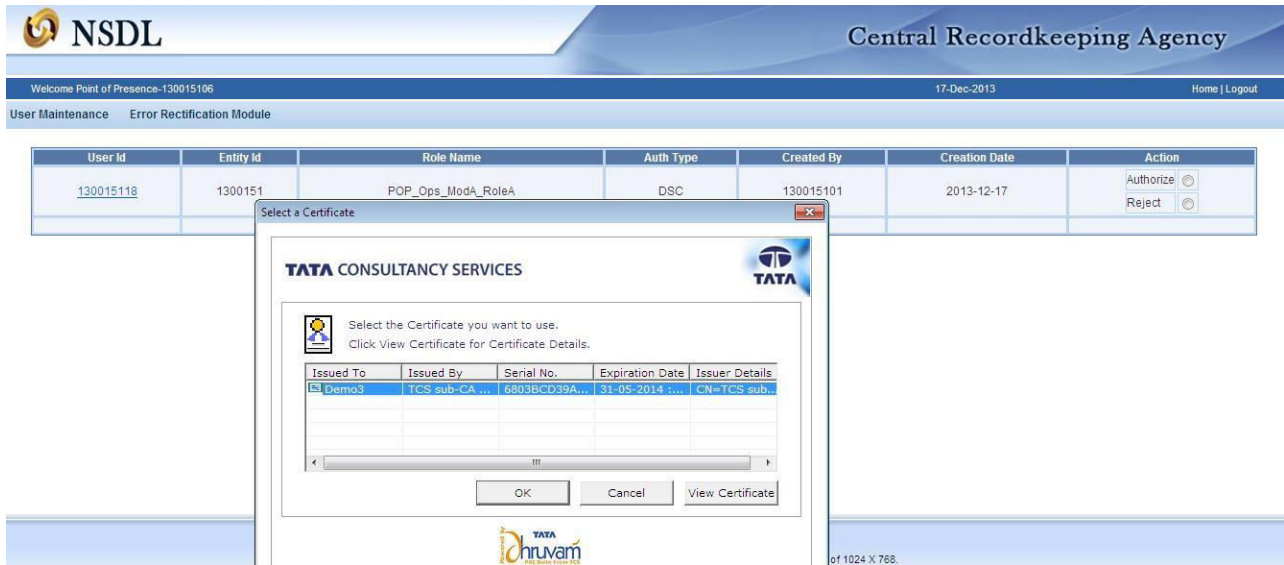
NSDL

Central Recordkeeping Agency

Welcome Point of Presence-130015106

17-Dec-2013

Home | Logout

User Maintenance    Error Rectification Module

| User Id | Entity Id | Role Name | Auth Type | Created By | Creation Date | Action |
|---|---|---|---|---|---|---|
| 130015118 | 1300151 | POP_Ops_ModA_RoleA | DSC | 130015101 | 2013-12-17 | Authorize Reject |

Select a Certificate

TATA CONSULTANCY SERVICES

TATA

Select the Certificate you want to use.
Click View Certificate for Certificate Details.

| Issued To | Issued By | Serial No. | Expiration Date | Issuer Details |
|---|---|---|---|---|
| Demo3 | TCS sub-CA ... | 6803BCD39A... | 31-05-2014 :... | CN=TCS sub... |

OK    Cancel    View Certificate

Powered by TATA Dhruvam PKI Suite From TCS

of 1024 X 768.